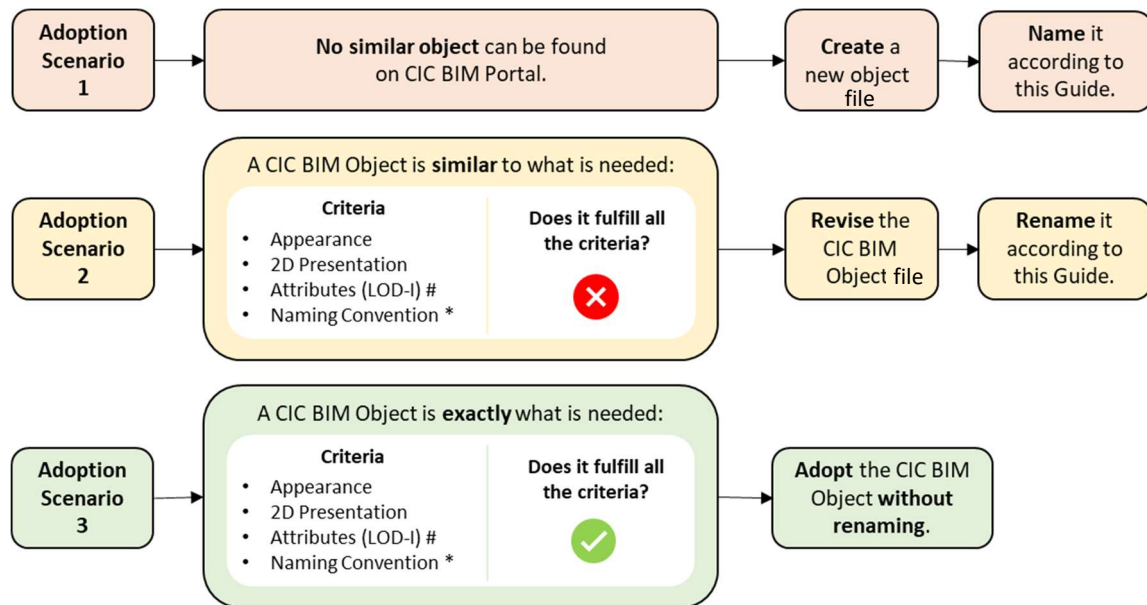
Adoption Scenario 1

No similar object can be found on CIC BIM Portal.

Create a new object file

Name it according to this Guide.

Adoption Scenario 2

A CIC BIM Object is similar to what is needed:

Criteria
- Appearance
- 2D Presentation
- Attributes (LOD-I) #
- Naming Convention *

Does it fulfill all the criteria?

Revise the CIC BIM Object file

Rename it according to this Guide.

Adoption Scenario 3

A CIC BIM Object is exactly what is needed:

Criteria
- Appearance
- 2D Presentation
- Attributes (LOD-I) #
- Naming Convention *

Does it fulfill all the criteria?

Adopt the CIC BIM Object without renaming.